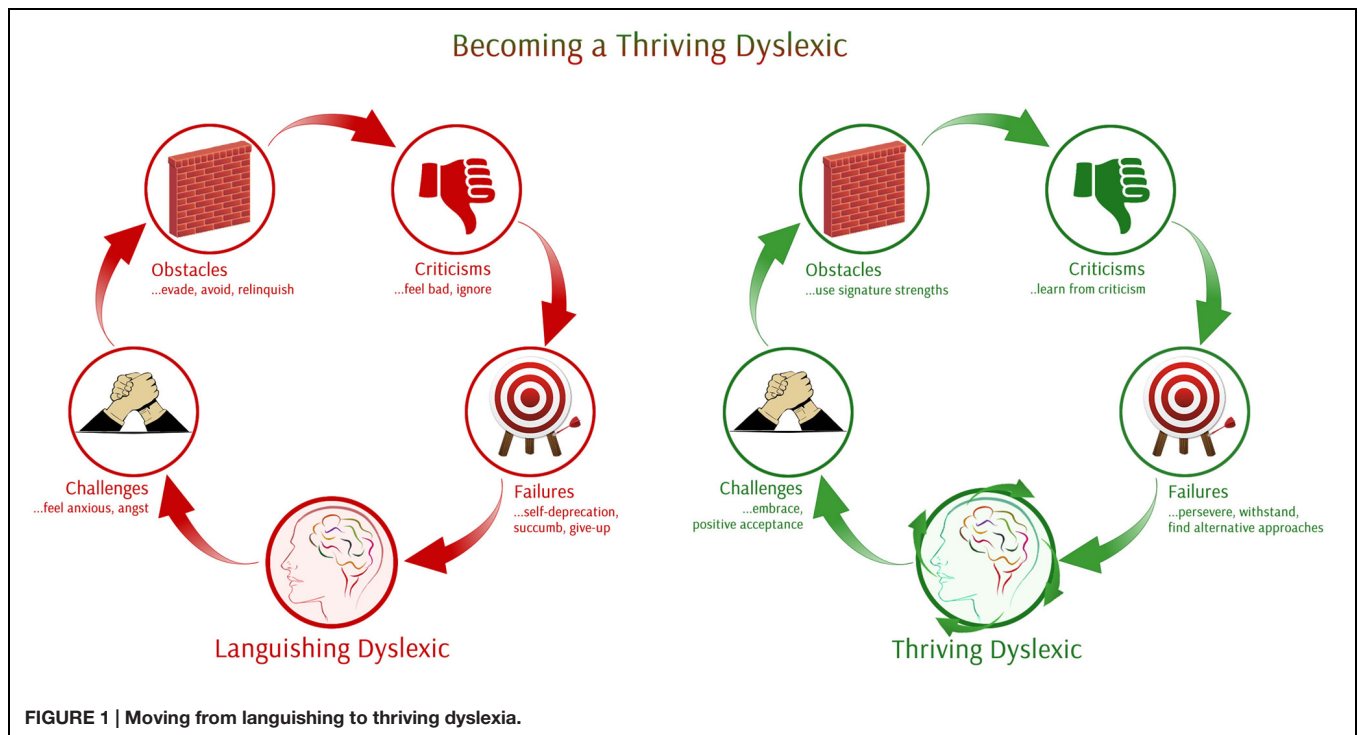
Becoming a Thriving Dyslexic

Obstacles
...evade, avoid, relinquish

Criticisms
...feel bad, ignore

Failures
...self-deprecation, succumb, give-up

Challenges
...feel anxious, angst

Languishing Dyslexic

Obstacles
...use signature strengths

Criticisms
..learn from criticism

Failures
...persevere, withstand, find alternative approaches

Challenges
...embrace, positive acceptance

Thriving Dyslexic

FIGURE 1 | Moving from languishing to thriving dyslexia.